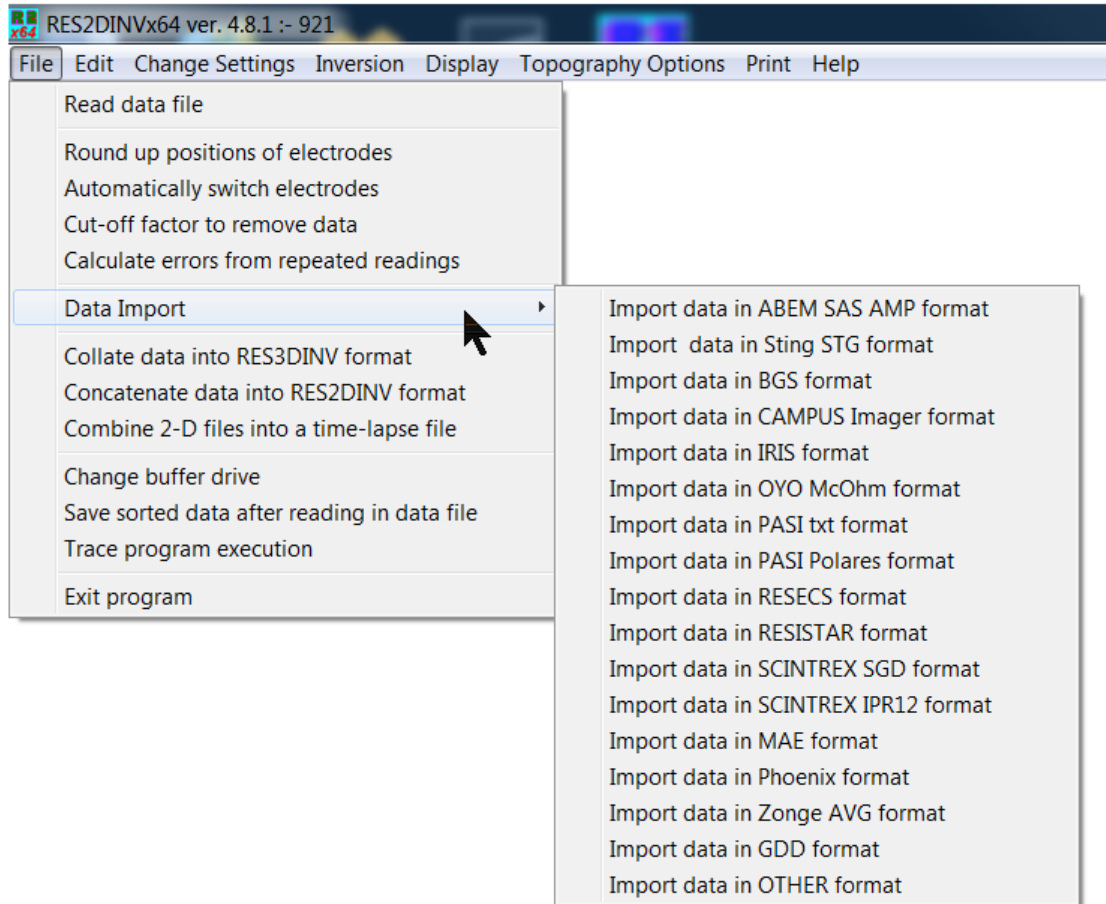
RES2DINVx64 ver. 4.8.1 :- 921

File Edit Change Settings Inversion Display Topography Options Print Help

Read data file

Round up positions of electrodes
Automatically switch electrodes
Cut-off factor to remove data
Calculate errors from repeated readings

Data Import

Collate data into RES3DINV format
Concatenate data into RES2DINV format
Combine 2-D files into a time-lapse file

Change buffer drive
Save sorted data after reading in data file
Trace program execution

Exit program

Import data in ABEM SAS AMP format
Import data in Sting STG format
Import data in BGS format
Import data in CAMPUS Imager format
Import data in IRIS format
Import data in OYO McOhm format
Import data in PASI txt format
Import data in PASI Polares format
Import data in RESECS format
Import data in RESISTAR format
Import data in SCINTREX SGD format
Import data in SCINTREX IPR12 format
Import data in MAE format
Import data in Phoenix format
Import data in Zonge AVG format
Import data in GDD format
Import data in OTHER format